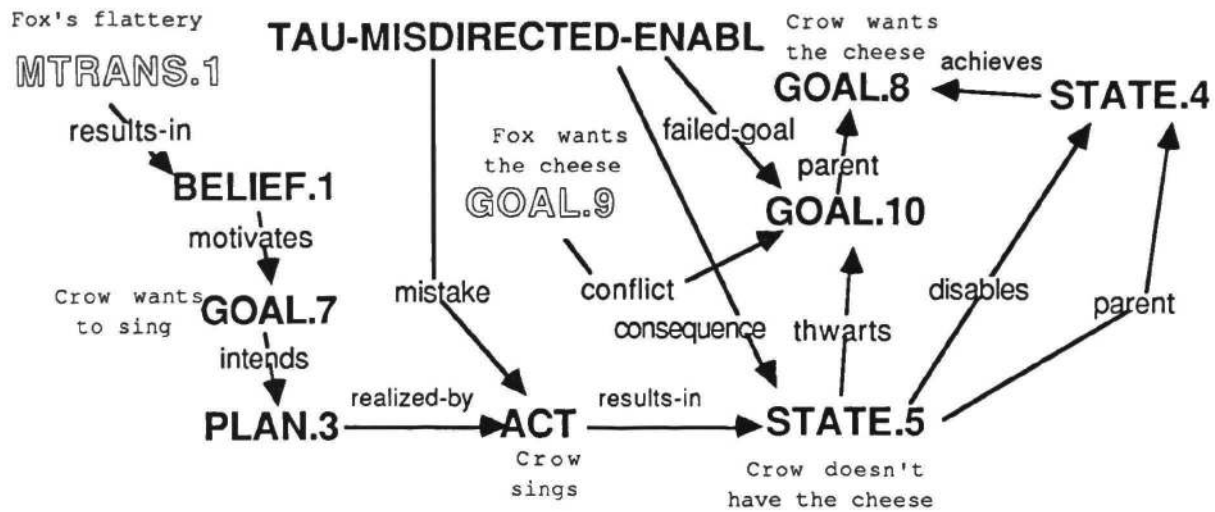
Fox's flattery
MTRANS.1
results-in
BELIEF.1
motivates
Crow wants to sing
GOAL.7
intends
PLAN.3
realized-by
ACT
Crow sings
TAU-MISDIRECTED-ENABL
mistake
Fox wants the cheese
GOAL.9
conflict
consequence
results-in
STATE.5
Crow doesn't have the cheese
Crow wants the cheese
GOAL.8
achieves
STATE.4
failed-goal
parent
GOAL.10
thwarts
disables
parent